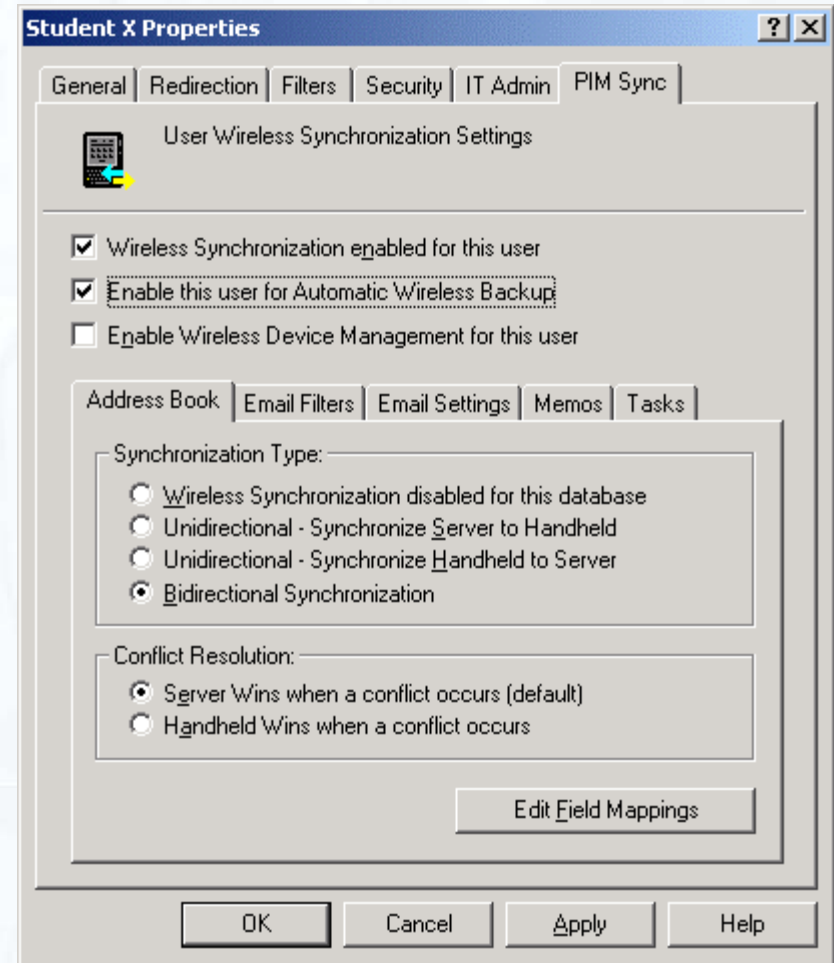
Student X Properties

?

X

General

Redirection

Filters

Security

IT Admin

PIM Sync

User Wireless Synchronization Settings

Wireless Synchronization enabled for this user

Enable this user for Automatic Wireless Backup

Enable Wireless Device Management for this user

Address Book

Email Filters

Email Settings

Memos

Tasks

Synchronization Type:

Wireless Synchronization disabled for this database

Unidirectional - Synchronize Server to Handheld

Unidirectional - Synchronize Handheld to Server

Bidirectional Synchronization

Conflict Resolution:

Server Wins when a conflict occurs (default)

Handheld Wins when a conflict occurs

Edit Field Mappings

OK

Cancel

Apply

Help